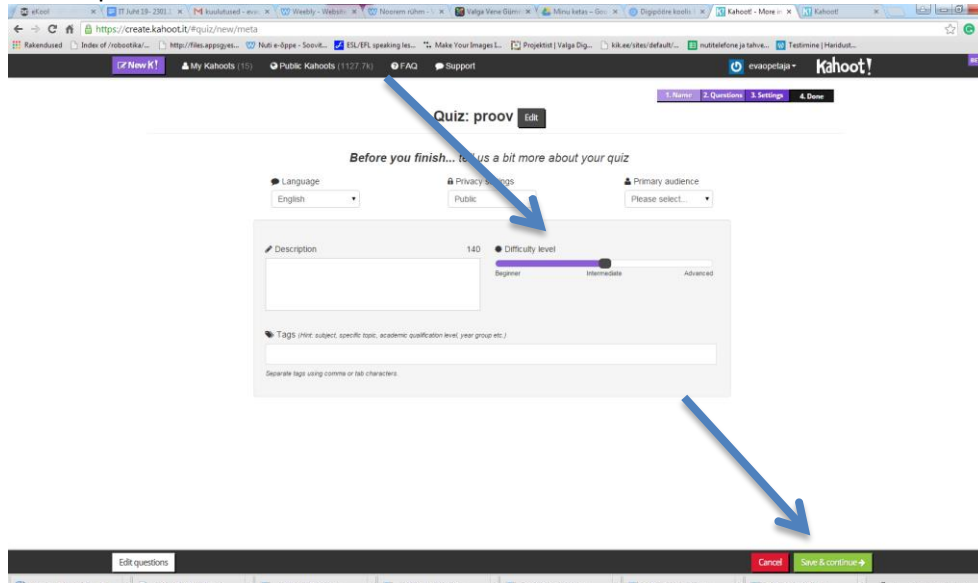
eKool | IT Juht 19.-2301.2 | kuulutused - eva | Weebly - Website | Noorem rühm | Valga Vene Gümn | Minu kettas - Goo | Digipädre koolis | Kahoot! - More in | Kahoot!

https://create.kahoot.it/#quiz/new/meta

Rakendused | Index of /robootika/... | http://files.appsgyes... | Nuti e-õppe - Soovit... | ESL/EFL speaking les... | Make Your Images I... | Projektid | Valga Dig... | kik.ee/sites/default/... | nutitelefone ja tahve... | Testimine | Haridust...

New K! | My Kahoots (15) | Public Kahoots (1127.7k) | FAQ | Support | evaopetaja | Kahoot!

1. Name | 2. Questions | 3. Settings | 4. Done

Quiz: proov Edit

Before you finish... tell us a bit more about your quiz

Language
English

Privacy settings
Public

Primary audience
Please select...

Description 140

Difficulty level
Beginner Intermediate Advanced

Tags (Hint: subject, specific topic, academic qualification level, year group etc.)

Separate tags using comma or tab characters.

Edit questions

Cancel | Save & continue